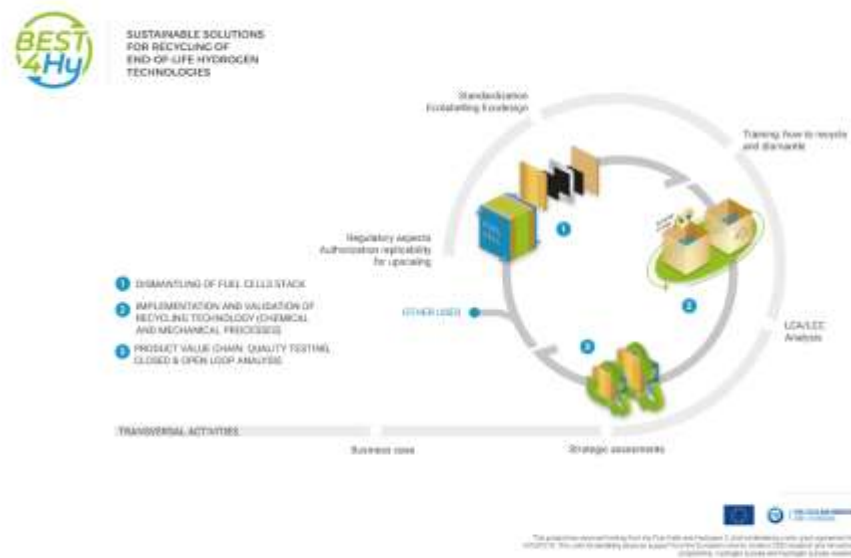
BEST 4Hy

SUSTAINABLE SOLUTIONS FOR RECYCLING OF END-OF-LIFE HYDROGEN TECHNOLOGIES

Standardization Ecolabelling Ecodesign

Training: how to recycle and dismantle

Regulatory aspects Authorization replicability for upscaling

1

2

3

1 DISMANTLING OF FUEL CELLS STACK

2 IMPLEMENTATION AND VALIDATION OF RECYCLING TECHNOLOGY (CHEMICAL AND MECHANICAL PROCESSES)

3 PRODUCT VALUE CHAIN: QUALITY TESTING, CLOSED & OPEN LOOP ANALYSIS

OTHER USES

LCA/LCC Analysis

TRANSVERSAL ACTIVITIES

Business case

Strategic assessments

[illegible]